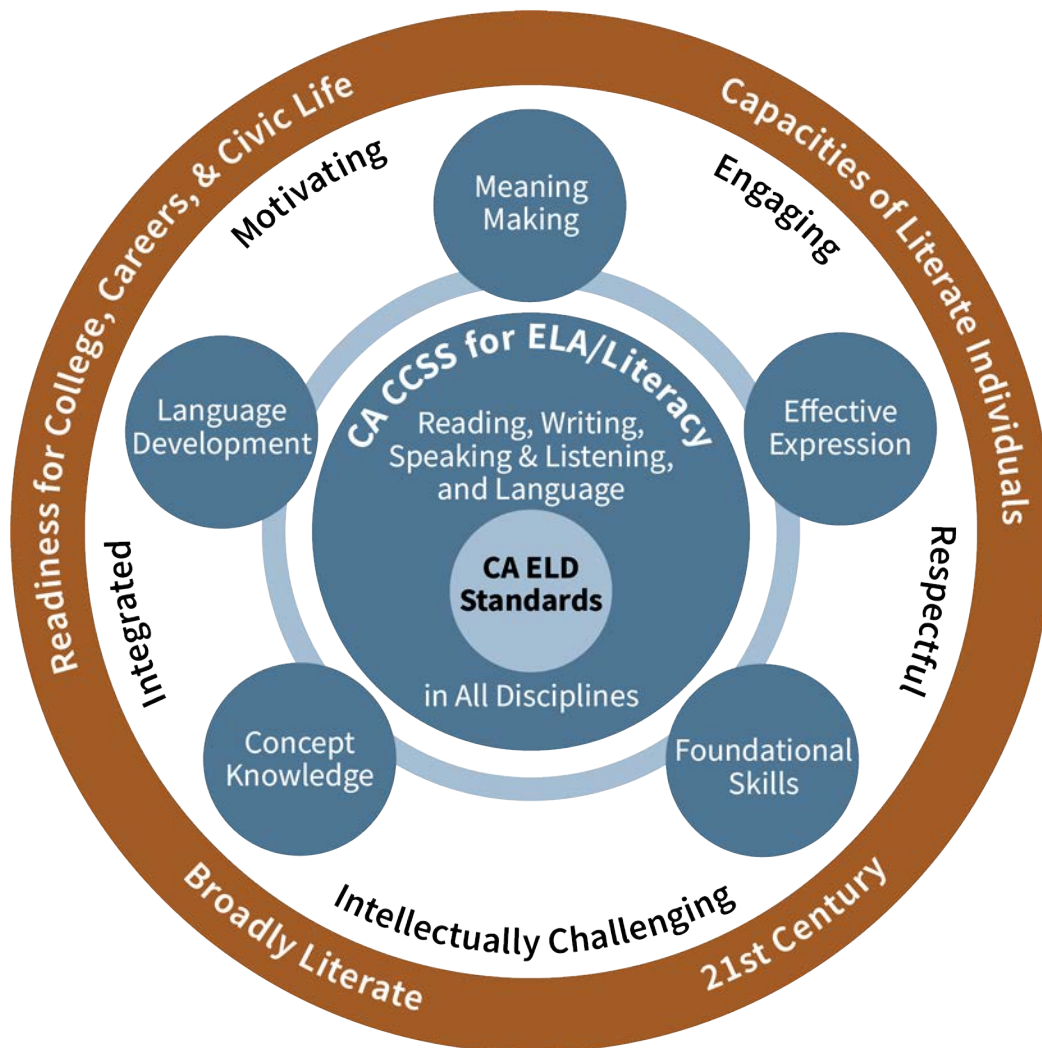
Readiness for College, Careers, & Civic Life

Capacities of Literate Individuals

Motivating

Engaging

Meaning Making

CA CCSS for ELA/Literacy

Language Development

Reading, Writing, Speaking & Listening, and Language

Effective Expression

CA ELD Standards

in All Disciplines

Integrated

Respectful

Concept Knowledge

Foundational Skills

Intellectually Challenging

Broadly Literate

21st Century